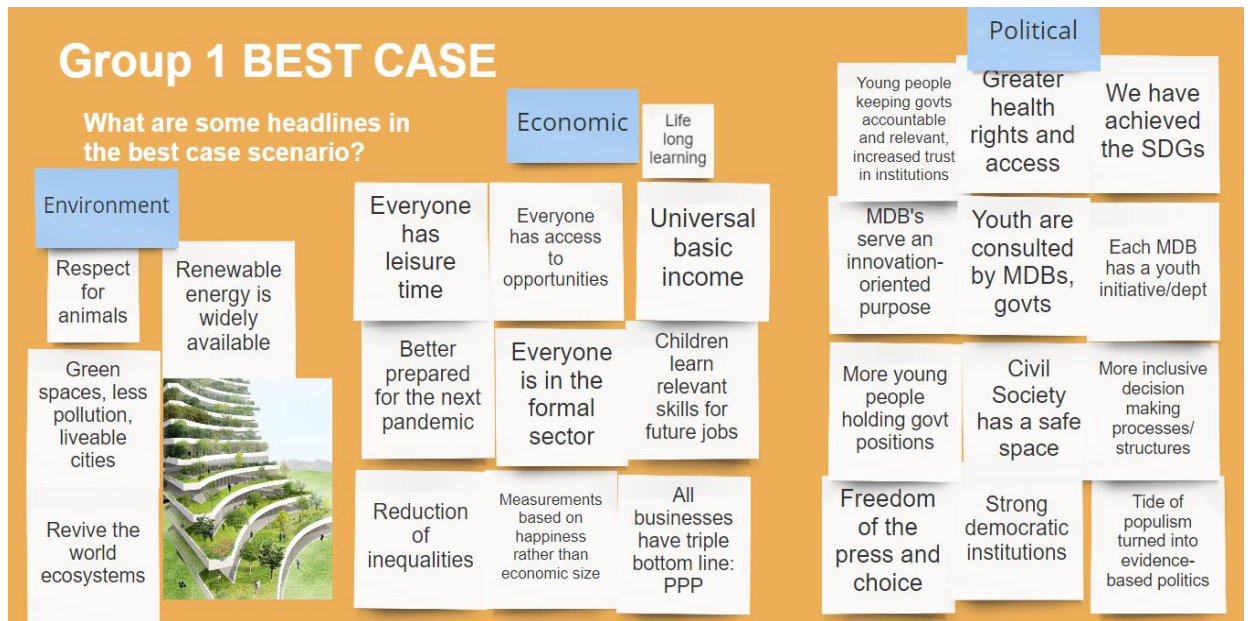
Group 1 BEST CASE

What are some headlines in the best case scenario?

Environment

Respect for animals

Renewable energy is widely available

Green spaces, less pollution, liveable cities

Revive the world ecosystems

Economic

Life long learning

Everyone has leisure time

Everyone has access to opportunities

Universal basic income

Better prepared for the next pandemic

Everyone is in the formal sector

Children learn relevant skills for future jobs

Reduction of inequalities

Measurements based on happiness rather than economic size

All businesses have triple bottom line: PPP

Political

Young people keeping govts accountable and relevant, increased trust in institutions

Greater health rights and access

We have achieved the SDGs

MDB's serve an innovation-oriented purpose

Youth are consulted by MDBs, govts

Each MDB has a youth initiative/dept

More young people holding govt positions

Civil Society has a safe space

More inclusive decision making processes/ structures

Freedom of the press and choice

Strong democratic institutions

Tide of populism turned into evidence-based politics